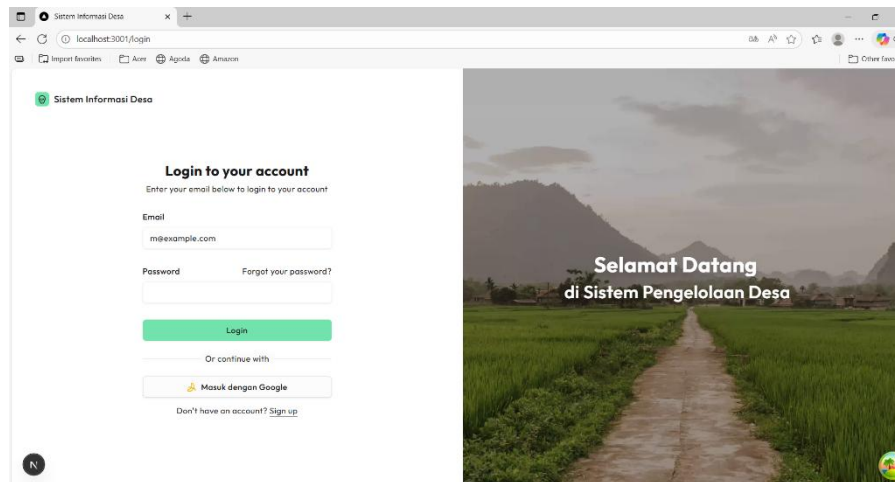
Sistem Informasi Desa
localhost:3001/login
Import favorites | Acer | Agoda | Amazon
Other favo

Sistem Informasi Desa

Login to your account
Enter your email below to login to your account

Email
m@example.com

Password
Forgot your password?

Login

Or continue with

Masuk dengan Google

Don't have an account? Sign up

N

Selamat Datang
di Sistem Pengelolaan Desa